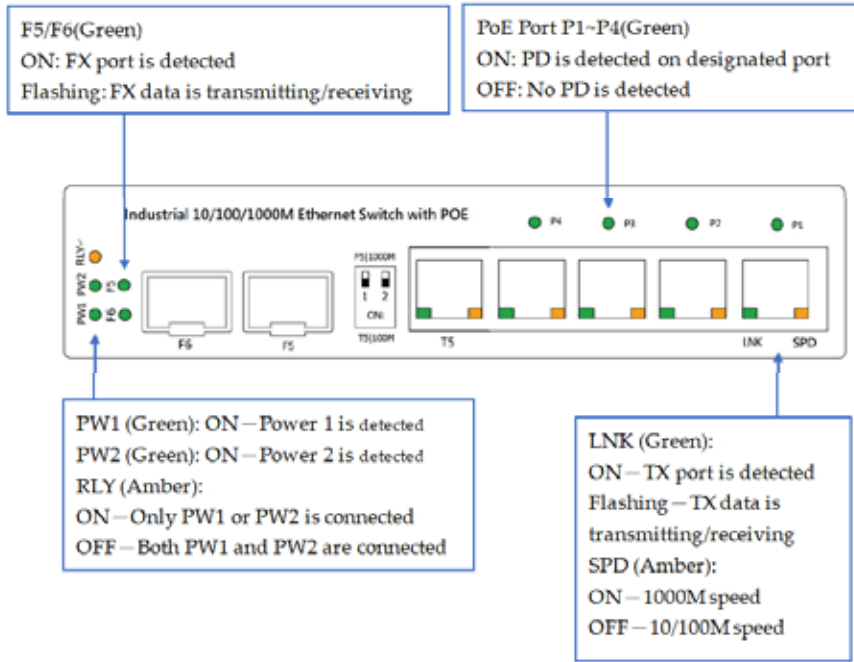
F5/F6(Green)
ON: FX port is detected
Flashing: FX data is transmitting/receiving

PoE Port P1~P4(Green)
ON: PD is detected on designated port
OFF: No PD is detected

Industrial 10/100/1000M Ethernet Switch with POE

P4 P3 P2 P1

RLY PW2 PW1 F5 F6

F6 F5

F5|1000M
1 2
ON:
T5|100M

T5

LNK SPD

PW1 (Green): ON－Power 1 is detected
PW2 (Green): ON－Power 2 is detected
RLY (Amber):
ON－Only PW1 or PW2 is connected
OFF－Both PW1 and PW2 are connected

LNK (Green):
ON－TX port is detected
Flashing－TX data is transmitting/receiving
SPD (Amber):
ON－1000M speed
OFF－10/100M speed